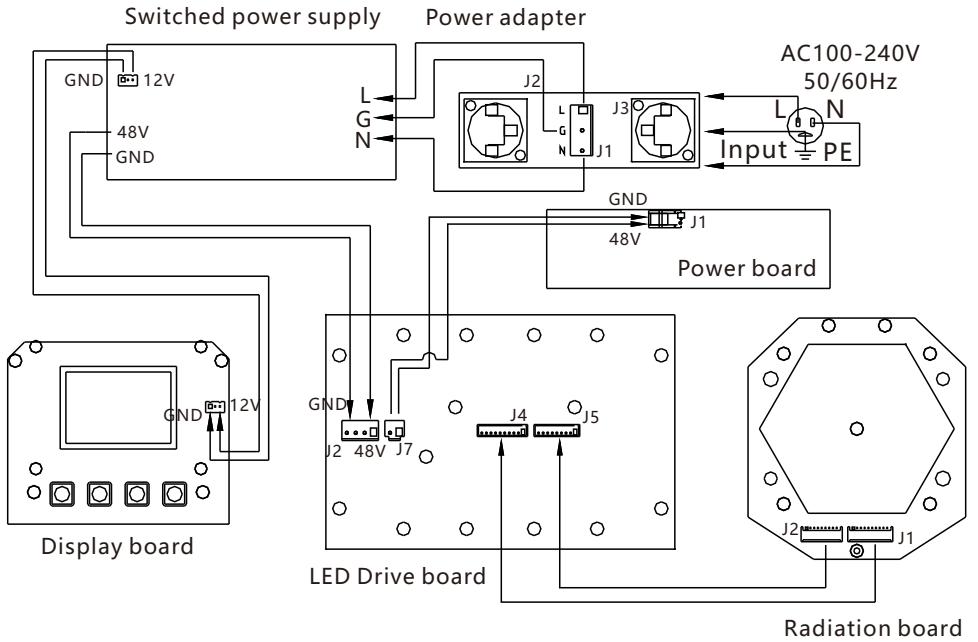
Switched power supply

Power adapter

GND 12V

L
G
N

48V
GND

J2
L
G
N
J1

J3

AC100-240V
50/60Hz

L N

Input PE

GND
J1
48V

Power board

GND 12V

Display board

GND
J2 48V J7

J4 J5

LED Drive board

J2 J1

Radiation board